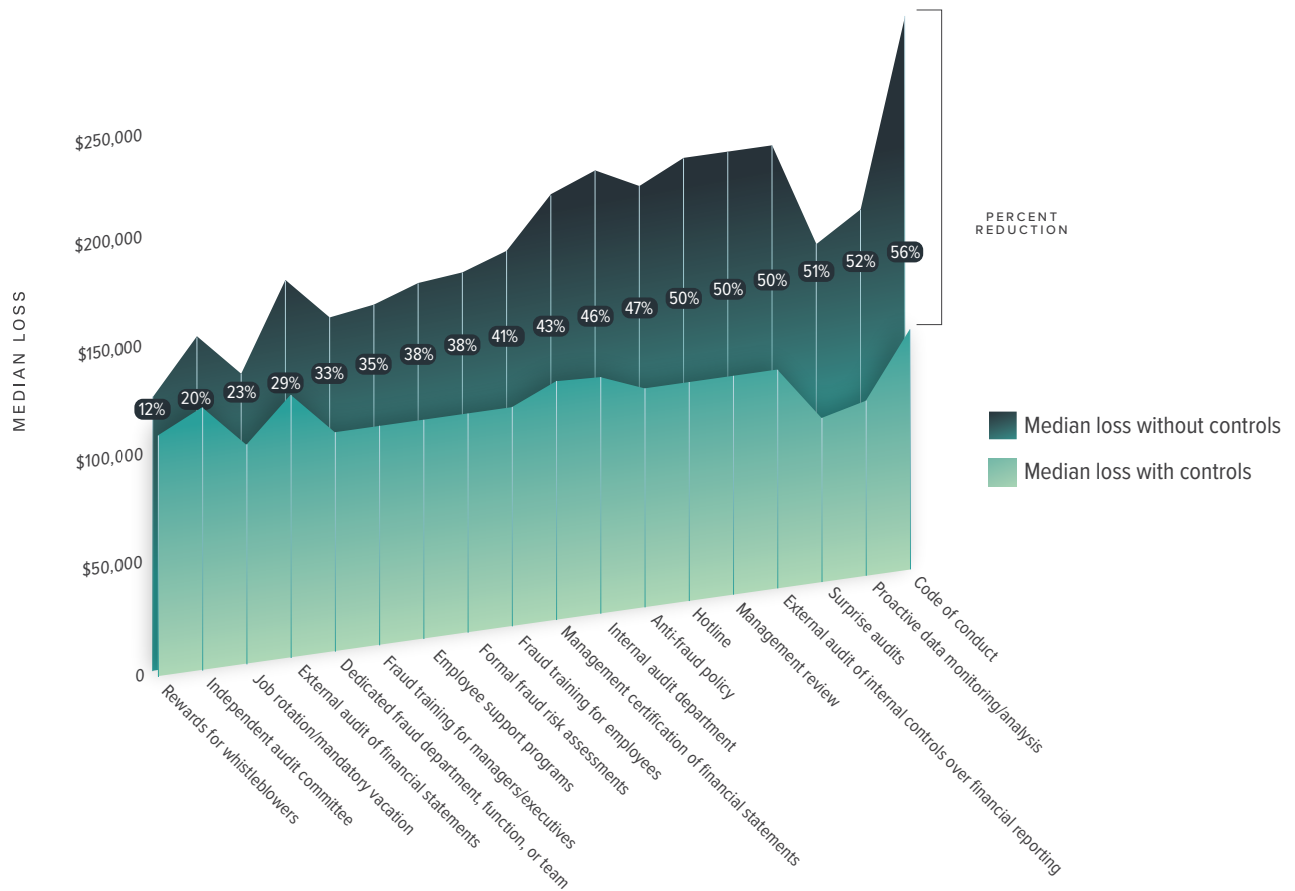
MEDIAN LOSS

$250,000
$200,000
$150,000
$100,000
$50,000
0

12%
20%
23%
29%
33%
35%
38%
38%
41%
43%
46%
47%
50%
50%
50%
51%
52%
56%

PERCENT REDUCTION

Median loss without controls
Median loss with controls

Rewards for whistleblowers
Independent audit committee
Job rotation/mandatory vacation
External audit of financial statements
Dedicated fraud department, function, or team
Fraud training for managers/executives
Employee support programs
Formal fraud risk assessments
Fraud training for employees
Management certification of financial statements
Internal audit department
Anti-fraud policy
Hotline
Management review
External audit of internal controls over financial reporting
Surprise audits
Proactive data monitoring/analysis
Code of conduct